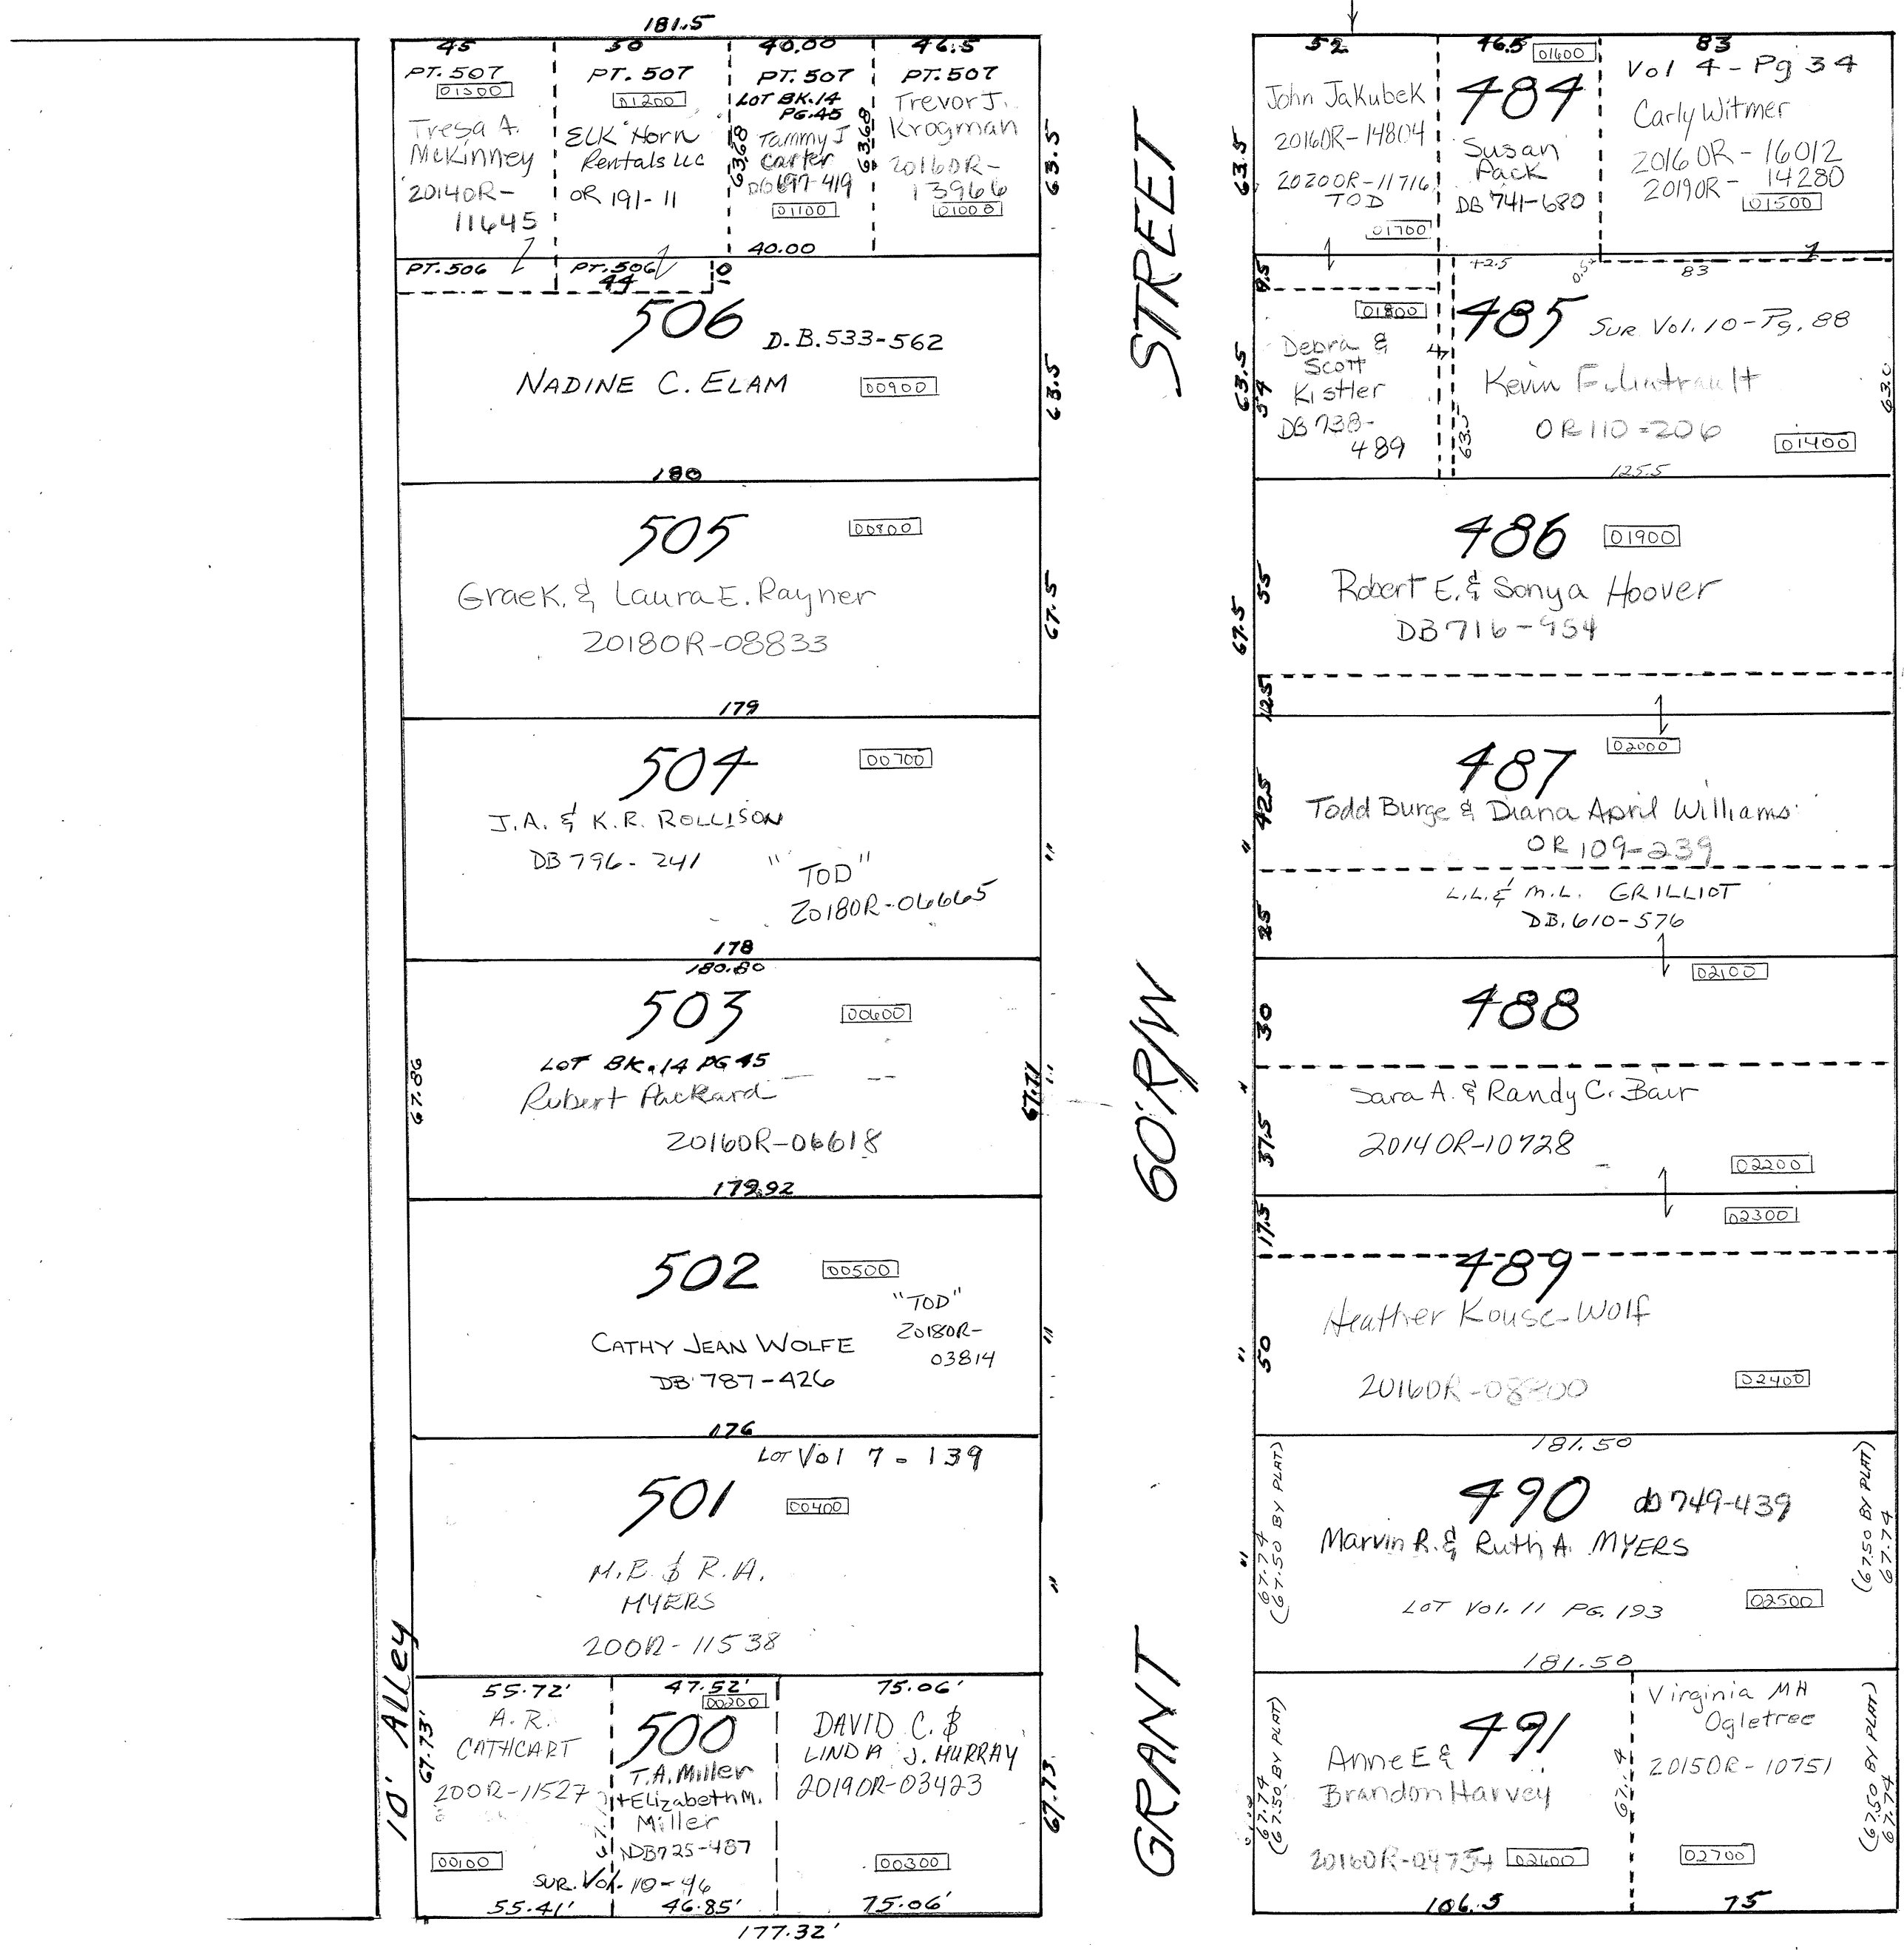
181.5
45 | 30 | 40.00 | 46.5
PT. 507
01300
Tresa A. McKinney
2014OR-11645
PT. 507
01200
Elk Horn Rentals LLC
OR 191-11
PT. 507
LOT BK.14 PG.45
Tammy J Carter
DB 697-419
01100
63.68
40.00
PT. 507
Trevor J. Krogman
2016OR-13966
01000
63.68
63.5
PT. 506
PT. 506
44
10
506
D.B. 533-562
NADINE C. ELAM
00900
63.5
180
505
00800
GraeK. & Laura E. Rayner
2018OR-08833
67.5
179
504
00700
J.A. & K.R. ROLLISON
DB 796-241
"TOD"
2018OR-06665
178
180.80
503
00600
LOT BK. 14 PG 45
Robert Packard
2016OR-06618
67.86
67.71
179.92
502
00500
"TOD"
2018OR-03814
CATHY JEAN WOLFE
DB 787-426
176
LOT Vol 7-139
501
00400
M.B. & R.A. MYERS
2000R-11538
55.72' | 47.52' | 75.06'
A.R. CATHCART
200R-11527
00100
67.73'
500
00200
T.A. Miller + Elizabeth M. Miller
DB 725-487
SUR. Vol. 10-46
DAVID C. & LINDA J. MURRAY
2019OR-03423
00300
67.73
55.41' | 46.85' | 75.06'
177.32'
10' Alley
STREET
60' R/W
GRANT
52 | 46.5 | 83
01600
Vol 4-Pg 34
John Jakubek
2016OR-14804
2020OR-11716
TOD
01700
484
Susan Pack
DB 741-680
Carly Witmer
2016OR-16012
2019OR-14280
01500
63.5
42.5
83
9.5
01800
Debra & Scott Kistler
DB 738-489
485
SUR Vol. 10-Pg. 88
Kevin Fulintrault
OR 110-206
01400
63.5
54
63.5
63.0
125.5
486
01900
Robert E. & Sonya Hoover
DB 716-454
67.5
55
12.5
02000
487
Todd Burge & Diana April Williams
OR 109-239
42.5
L.L. & M.L. GRILLIOT
DB. 610-576
25
02100
488
30
Sara A. & Randy C. Bair
2014OR-10728
02200
37.5
02300
17.5
489
Heather Kouse-Wolf
2016OR-08800
02400
50
181.50
490
DB 749-439
Marvin R. & Ruth A. MYERS
LOT Vol. 11 PG. 193
02500
67.74 (67.50 BY PLAT)
(67.50 BY PLAT) 67.74
181.50
491
Anne E & Brandon Harvey
2016OR-04754
02600
Virginia MH Ogletree
2015OR-10751
02700
67.74 (67.50 BY PLAT)
(67.50 BY PLAT) 67.74
106.5 | 75